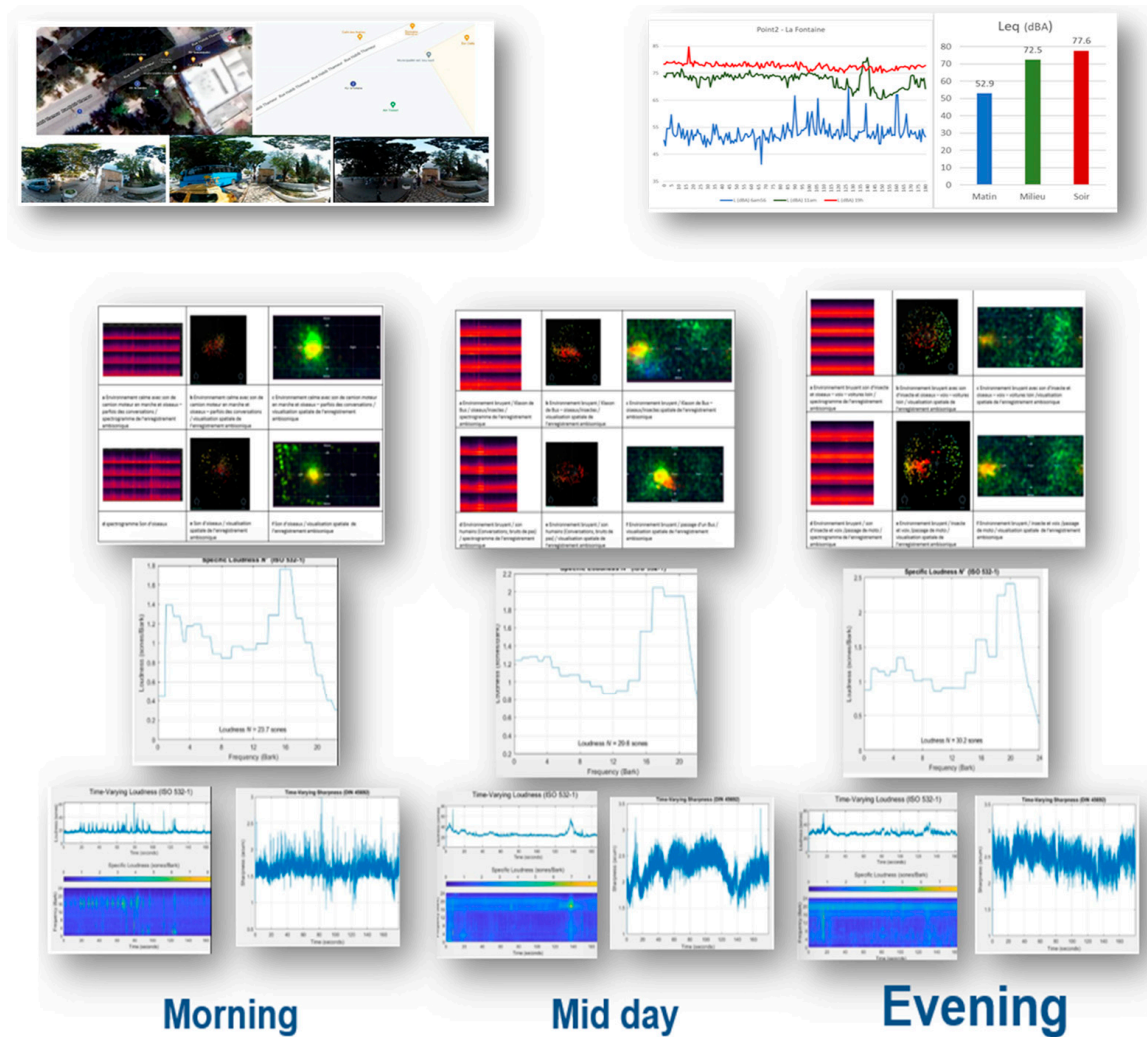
Point2 - La Fontaine

Leq (dBA)

| | |
|---|---|
| Matin | 52.9 |
| Milieu | 72.5 |
| Soir | 77.6 |

80
70
60
50
40
30
20
10
0

Specific Loudness N' (ISO 532-1)

Loudness N' = 23.7 sones

Frequency (Bark)

Loudness N' = 29.8 sones

Loudness N' = 30.2 sones

Time-Varying Loudness (ISO 532-1)

Specific Loudness (sones/Bark)

Time-Varying Sharpness (DIN 45692)

Time (seconds)

Morning

Mid day

Evening